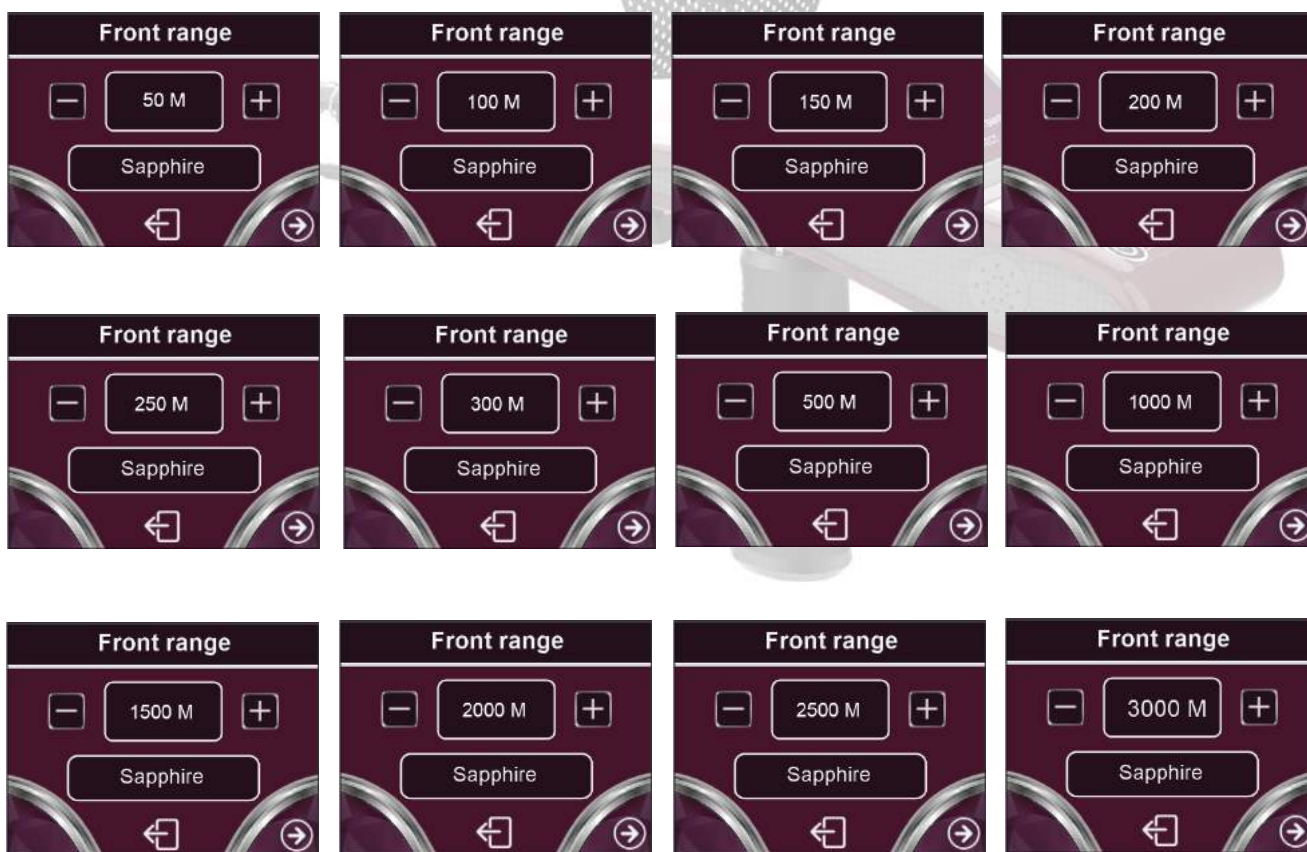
Front range

$-$ 50 M $+$

Sapphire

Front range

$-$ 100 M $+$

Sapphire

Front range

$-$ 150 M $+$

Sapphire

Front range

$-$ 200 M $+$

Sapphire

Front range

$-$ 250 M $+$

Sapphire

Front range

$-$ 300 M $+$

Sapphire

Front range

$-$ 500 M $+$

Sapphire

Front range

$-$ 1000 M $+$

Sapphire

Front range

$-$ 1500 M $+$

Sapphire

Front range

$-$ 2000 M $+$

Sapphire

Front range

$-$ 2500 M $+$

Sapphire

Front range

$-$ 3000 M $+$

Sapphire